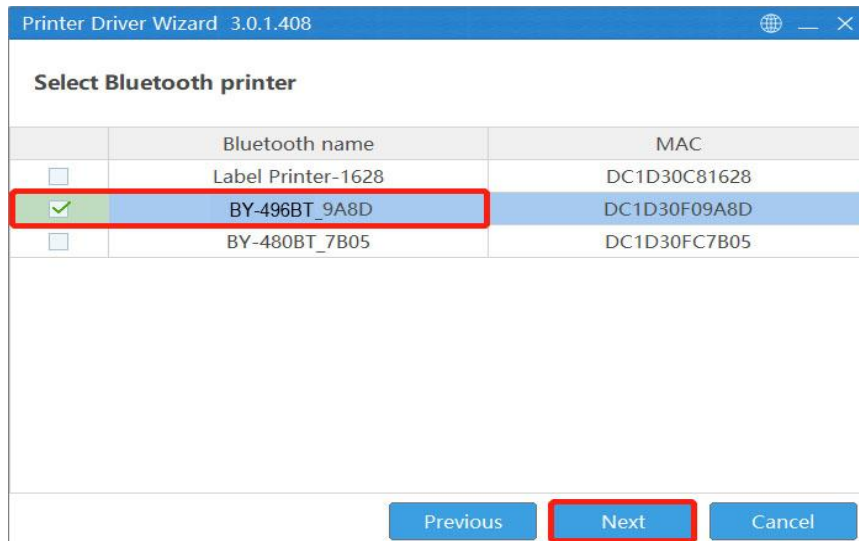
Printer Driver Wizard 3.0.1.408

Select Bluetooth printer

| | Bluetooth name | MAC |
|---|---|---|
| | Label Printer-1628 | DC1D30C81628 |
| ✓ | BY-496BT_9A8D | DC1D30F09A8D |
| | BY-480BT_7B05 | DC1D30FC7B05 |

Previous Next Cancel